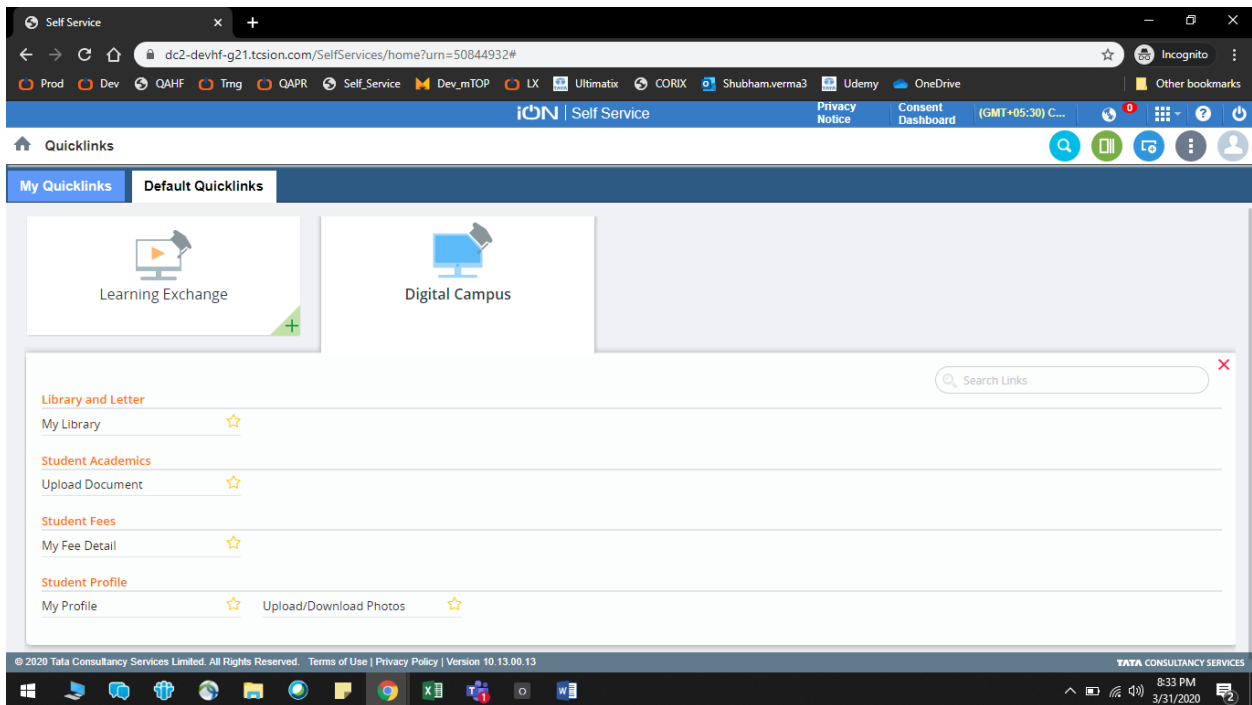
Self Service

dc2-devhf-g21.tcsion.com/SelfServices/home?urn=50844932#

Incognito

Prod Dev QAHF Trng QAPR Self_Service Dev_mTOP LX Ultimatix CORIX Shubham.verma3 Udemy OneDrive Other bookmarks

iON | Self Service

Privacy Notice

Consent Dashboard

(GMT+05:30) C...

0

Quicklinks

My Quicklinks

Default Quicklinks

Learning Exchange

Digital Campus

Search Links

Library and Letter

My Library

Student Academics

Upload Document

Student Fees

My Fee Detail

Student Profile

My Profile

Upload/Download Photos

© 2020 Tata Consultancy Services Limited. All Rights Reserved. Terms of Use | Privacy Policy | Version 10.13.00.13

TATA CONSULTANCY SERVICES

8:33 PM
3/31/2020